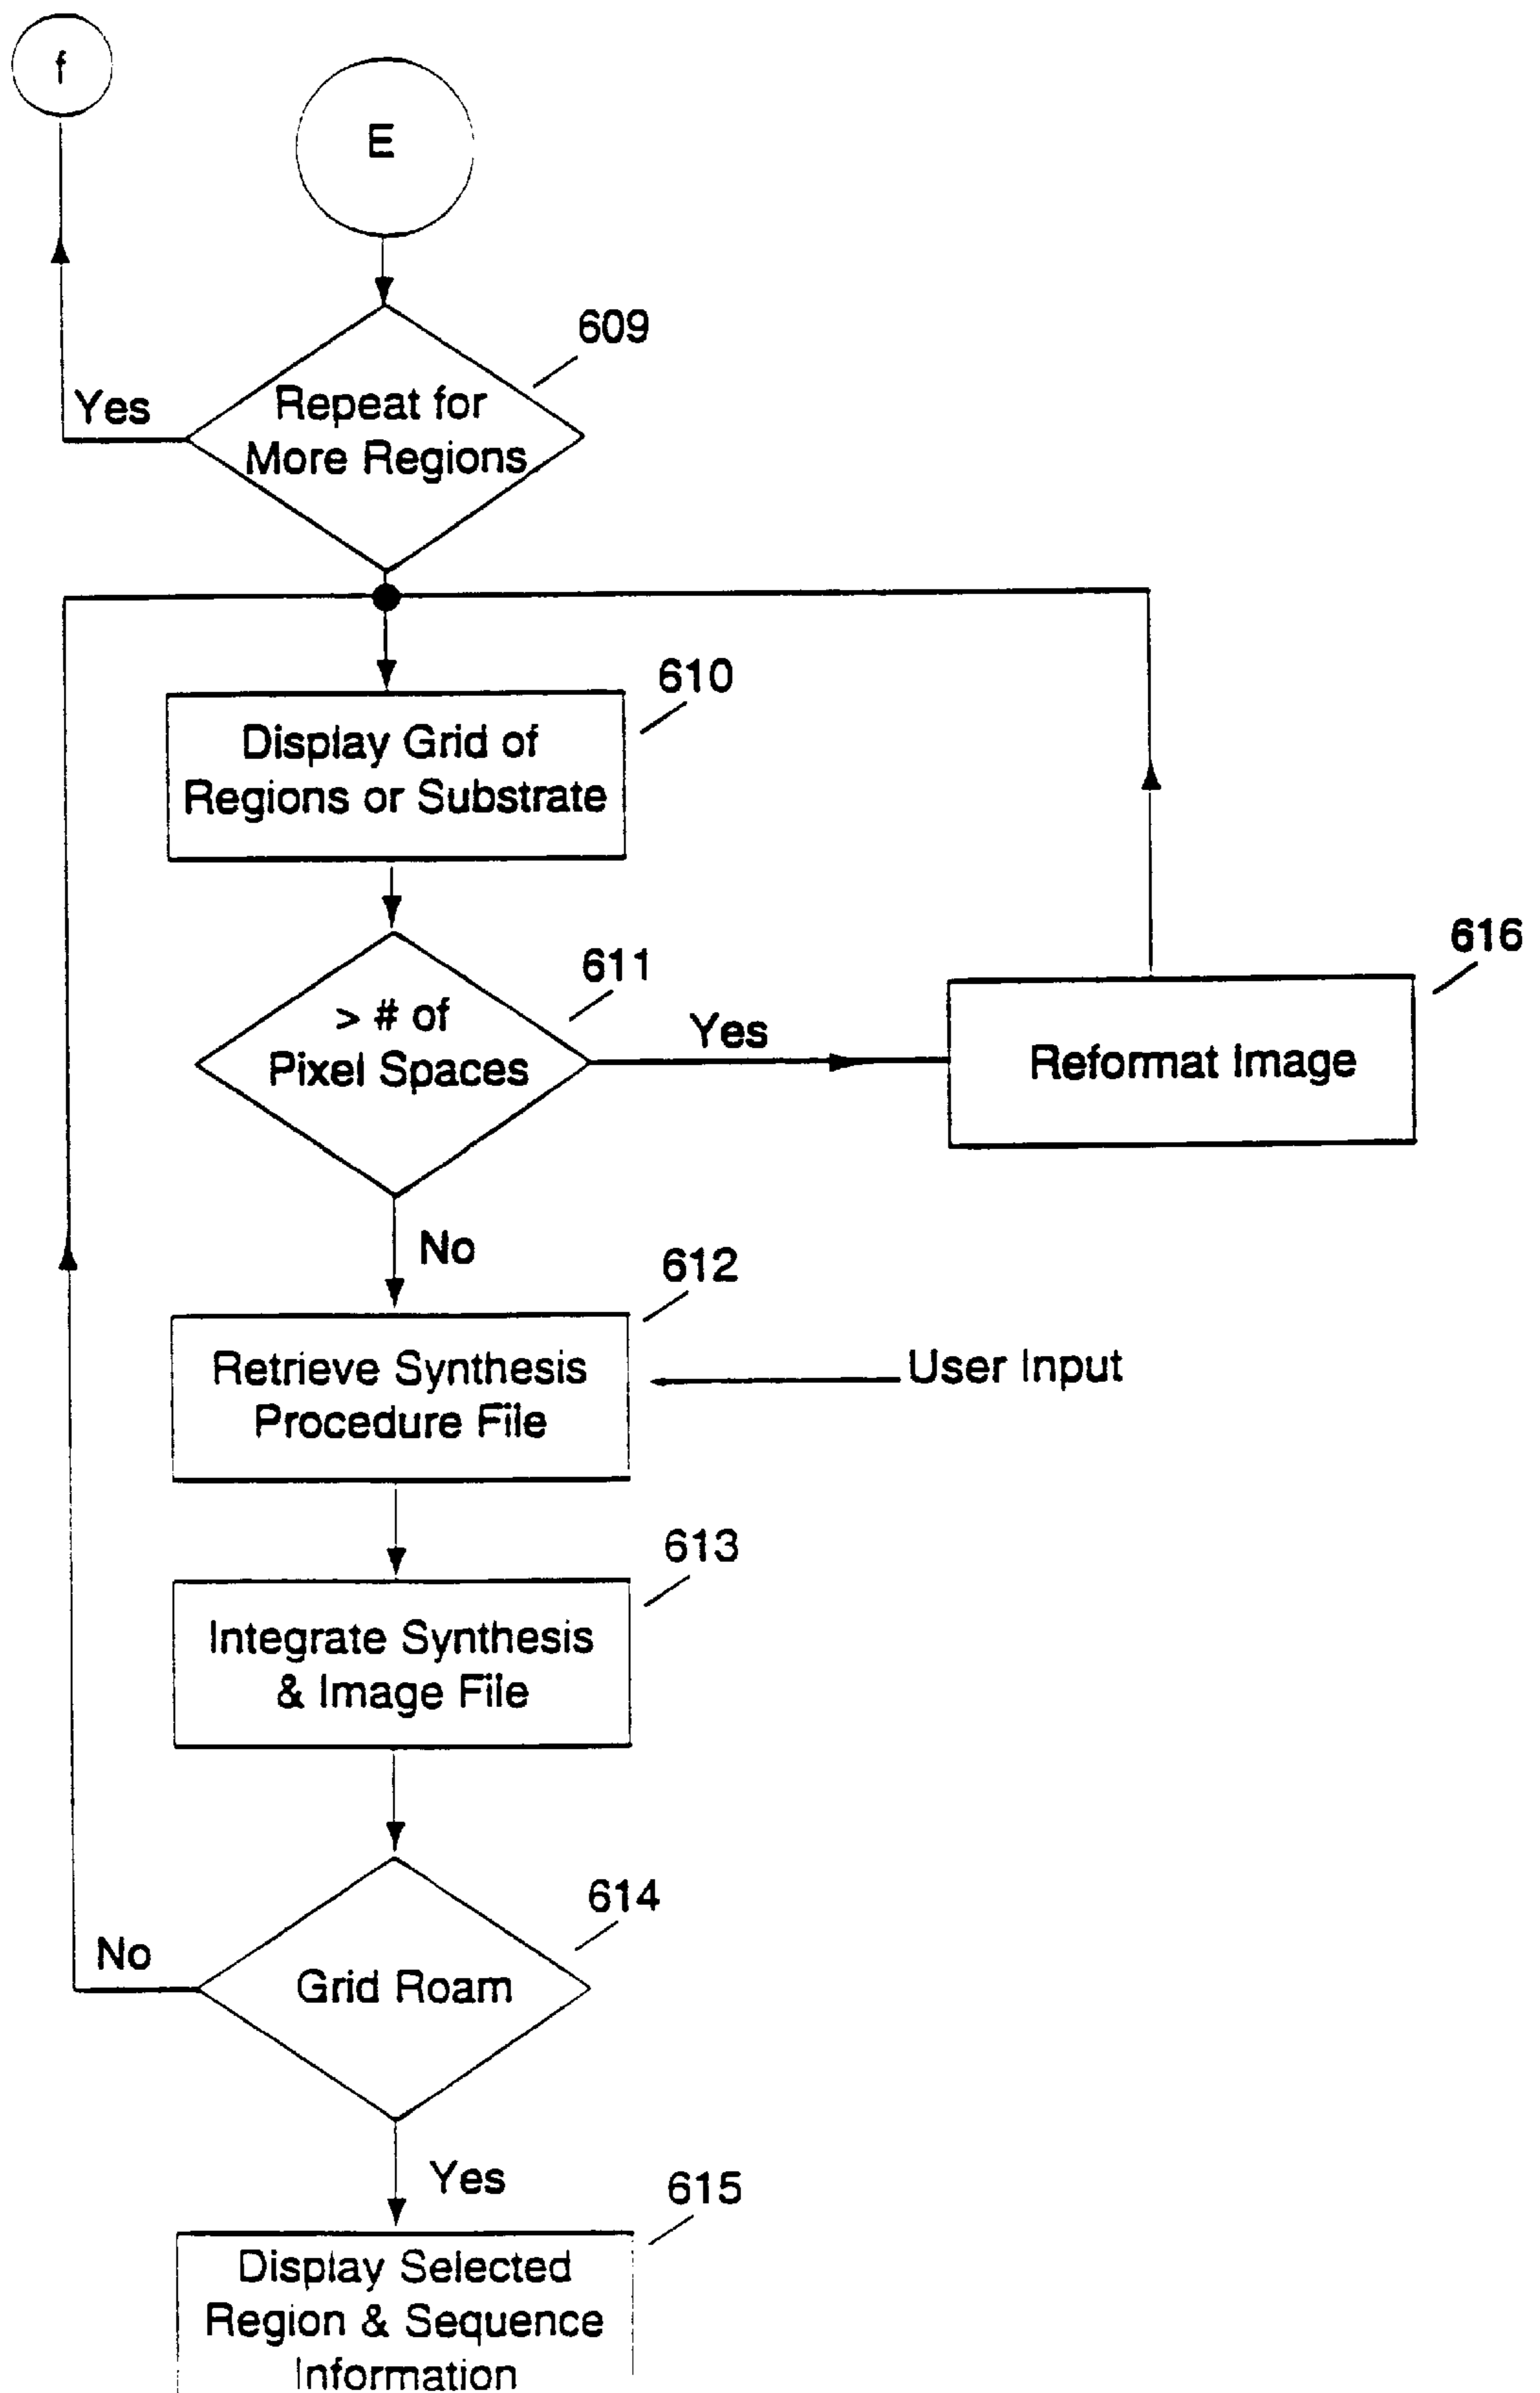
f

E

609

Yes

Repeat for More Regions

610

Display Grid of Regions or Substrate

616

611

> # of Pixel Spaces

Yes

Reformat Image

No

612

Retrieve Synthesis Procedure File

User Input

613

Integrate Synthesis & Image File

614

No

Grid Roam

Yes

615

Display Selected Region & Sequence Information